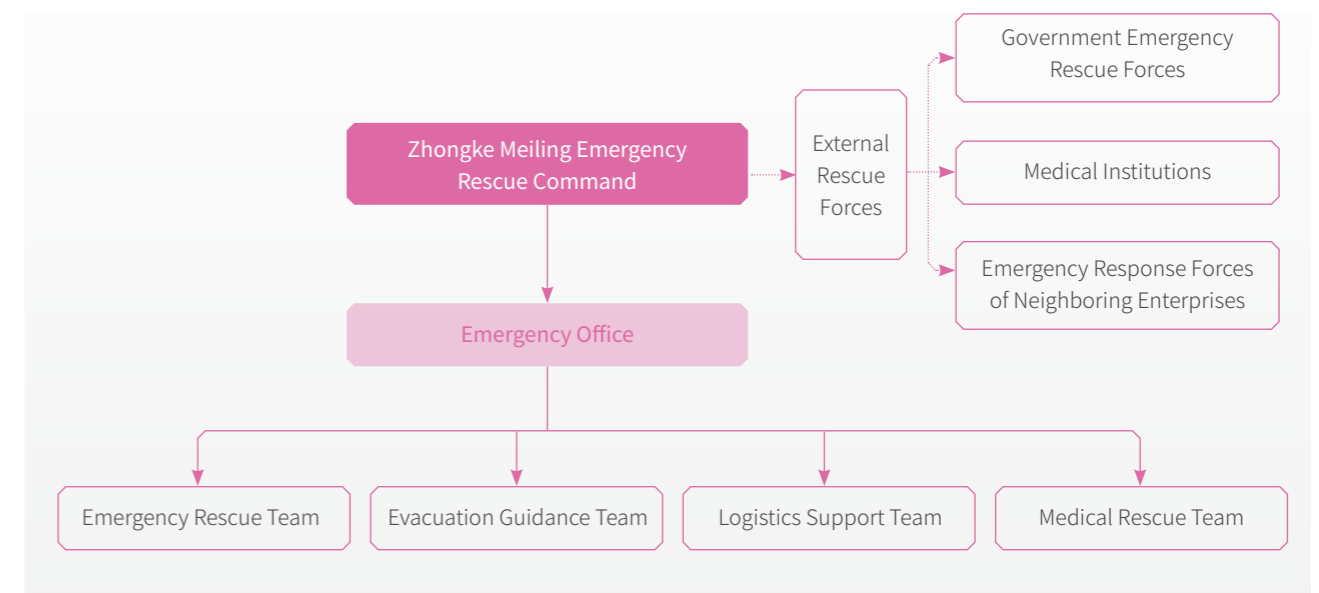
Zhongke Meiling Emergency Rescue Command

External Rescue Forces

Government Emergency Rescue Forces

Medical Institutions

Emergency Response Forces of Neighboring Enterprises

Emergency Office

Emergency Rescue Team

Evacuation Guidance Team

Logistics Support Team

Medical Rescue Team